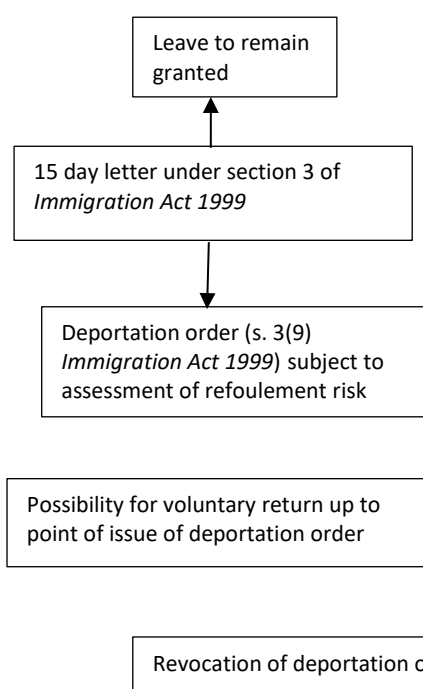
Leave to remain granted

15 day letter under section 3 of *Immigration Act 1999*

Deportation order (s. 3(9) *Immigration Act 1999*) subject to assessment of refoulement risk

Possibility for voluntary return up to point of issue of deportation order

Revocation of deportation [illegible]